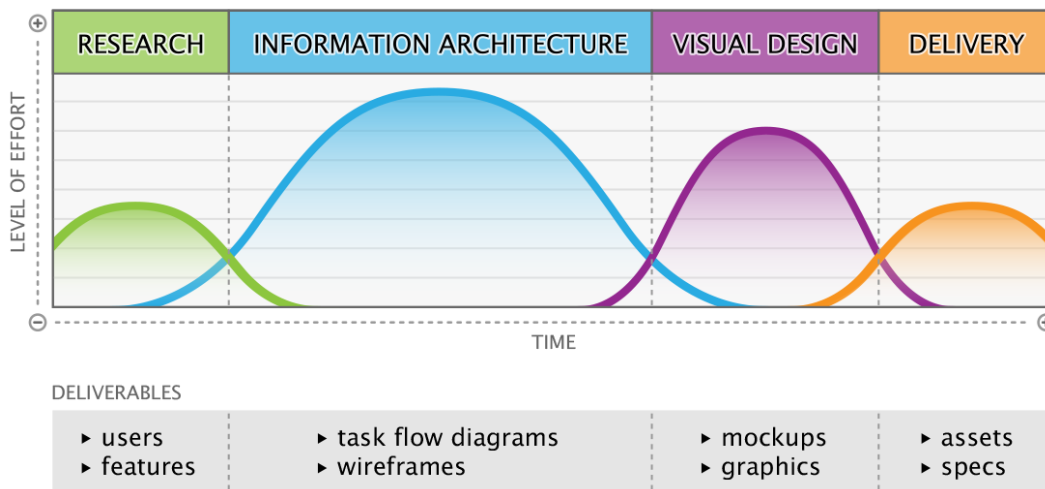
RESEARCH | INFORMATION ARCHITECTURE | VISUAL DESIGN | DELIVERY

⊕

LEVEL OF EFFORT

⊖

TIME

DELIVERABLES

| | | | |
|---|---|---|---|
| ▸ users<br>▸ features | ▸ task flow diagrams<br>▸ wireframes | ▸ mockups<br>▸ graphics | ▸ assets<br>▸ specs |